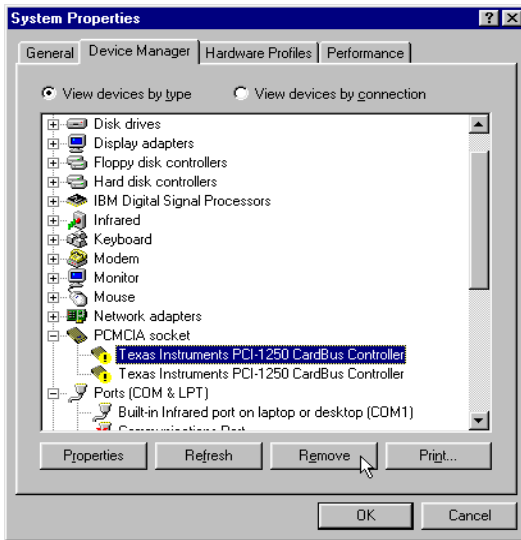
System Properties

? X

General | Device Manager | Hardware Profiles | Performance

View devices by type

View devices by connection

Disk drives
Display adapters
Floppy disk controllers
Hard disk controllers
IBM Digital Signal Processors
Infrared
Keyboard
Modem
Monitor
Mouse
Network adapters
PCMCIA socket
Texas Instruments PCI-1250 CardBus Controller
Texas Instruments PCI-1250 CardBus Controller
Ports (COM & LPT)
Built-in Infrared port on laptop or desktop (COM1)
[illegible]

Properties

Refresh

Remove

Print...

OK

Cancel